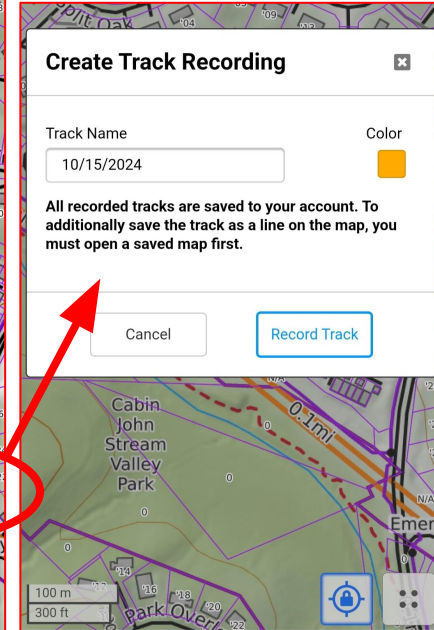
Split Oak
'04
'09
Create Track Recording
Track Name
Color
10/15/2024
All recorded tracks are saved to your account. To additionally save the track as a line on the map, you must open a saved map first.
Cancel
Record Track
Cabin John Stream Valley Park
0.1mi
0
0
0
N/A
Emer
'14
'16
'18
'20
Park Overl
100 m
300 ft